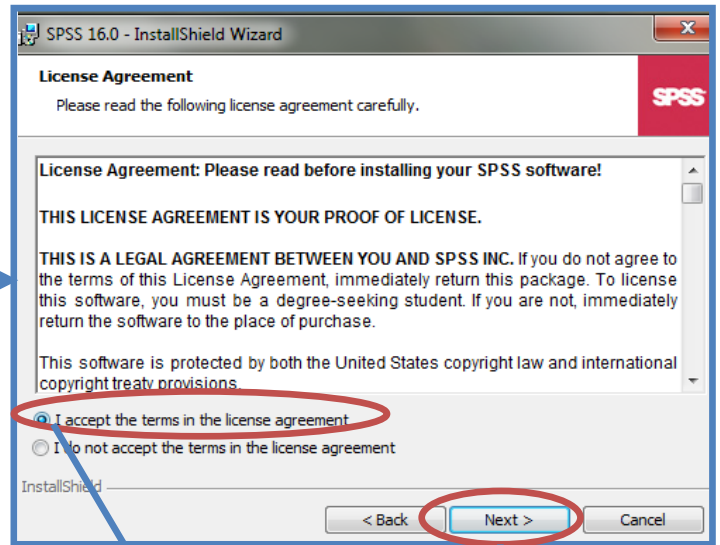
SPSS 16.0 - InstallShield Wizard

License Agreement

Please read the following license agreement carefully.

SPSS

License Agreement: Please read before installing your SPSS software!

THIS LICENSE AGREEMENT IS YOUR PROOF OF LICENSE.

THIS IS A LEGAL AGREEMENT BETWEEN YOU AND SPSS INC. If you do not agree to the terms of this License Agreement, immediately return this package. To license this software, you must be a degree-seeking student. If you are not, immediately return the software to the place of purchase.

This software is protected by both the United States copyright law and international copyright treaty provisions.

I accept the terms in the license agreement

I do not accept the terms in the license agreement

InstallShield

< Back

Next >

Cancel